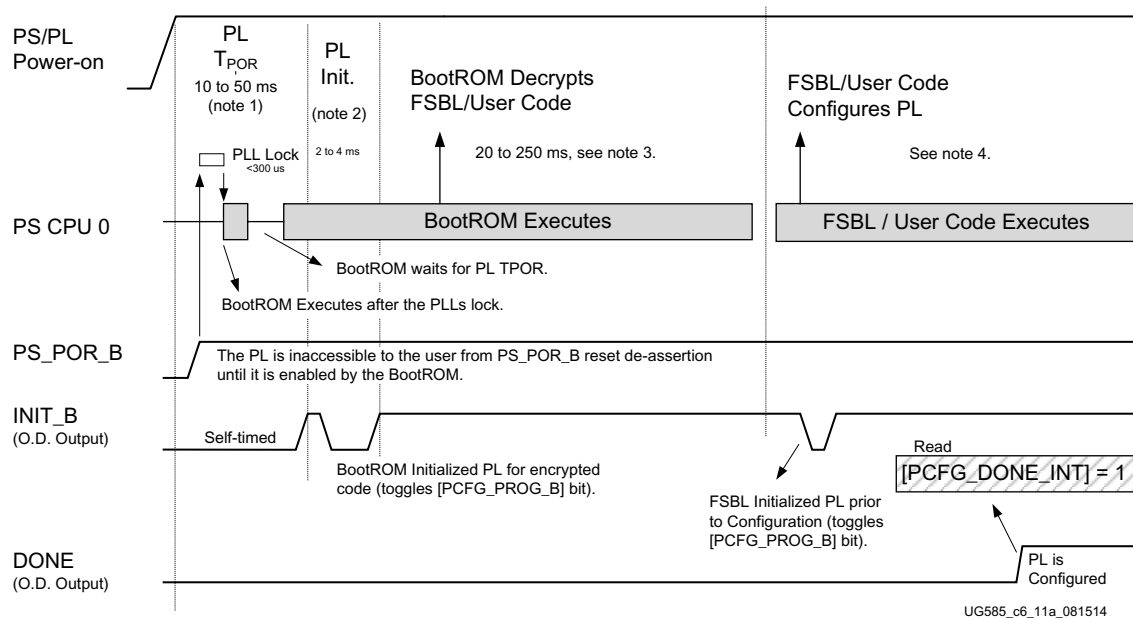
PS/PL Power-on

PL $T_{POR}$ 10 to 50 ms (note 1)

PL Init. (note 2)

2 to 4 ms

BootROM Decrypts FSBL/User Code

20 to 250 ms, see note 3.

FSBL/User Code Configures PL

See note 4.

PLL Lock <300 us

PS CPU 0

BootROM Executes

FSBL / User Code Executes

BootROM waits for PL TPOR.

BootROM Executes after the PLLs lock.

PS_POR_B

The PL is inaccessible to the user from PS_POR_B reset de-assertion until it is enabled by the BootROM.

INIT_B (O.D. Output)

Self-timed

BootROM Initialized PL for encrypted code (toggles [PCFG_PROG_B] bit).

FSBL Initialized PL prior to Configuration (toggles [PCFG_PROG_B] bit).

Read

[PCFG_DONE_INT] = 1

PL is Configured

DONE (O.D. Output)

UG585_c6_11a_081514